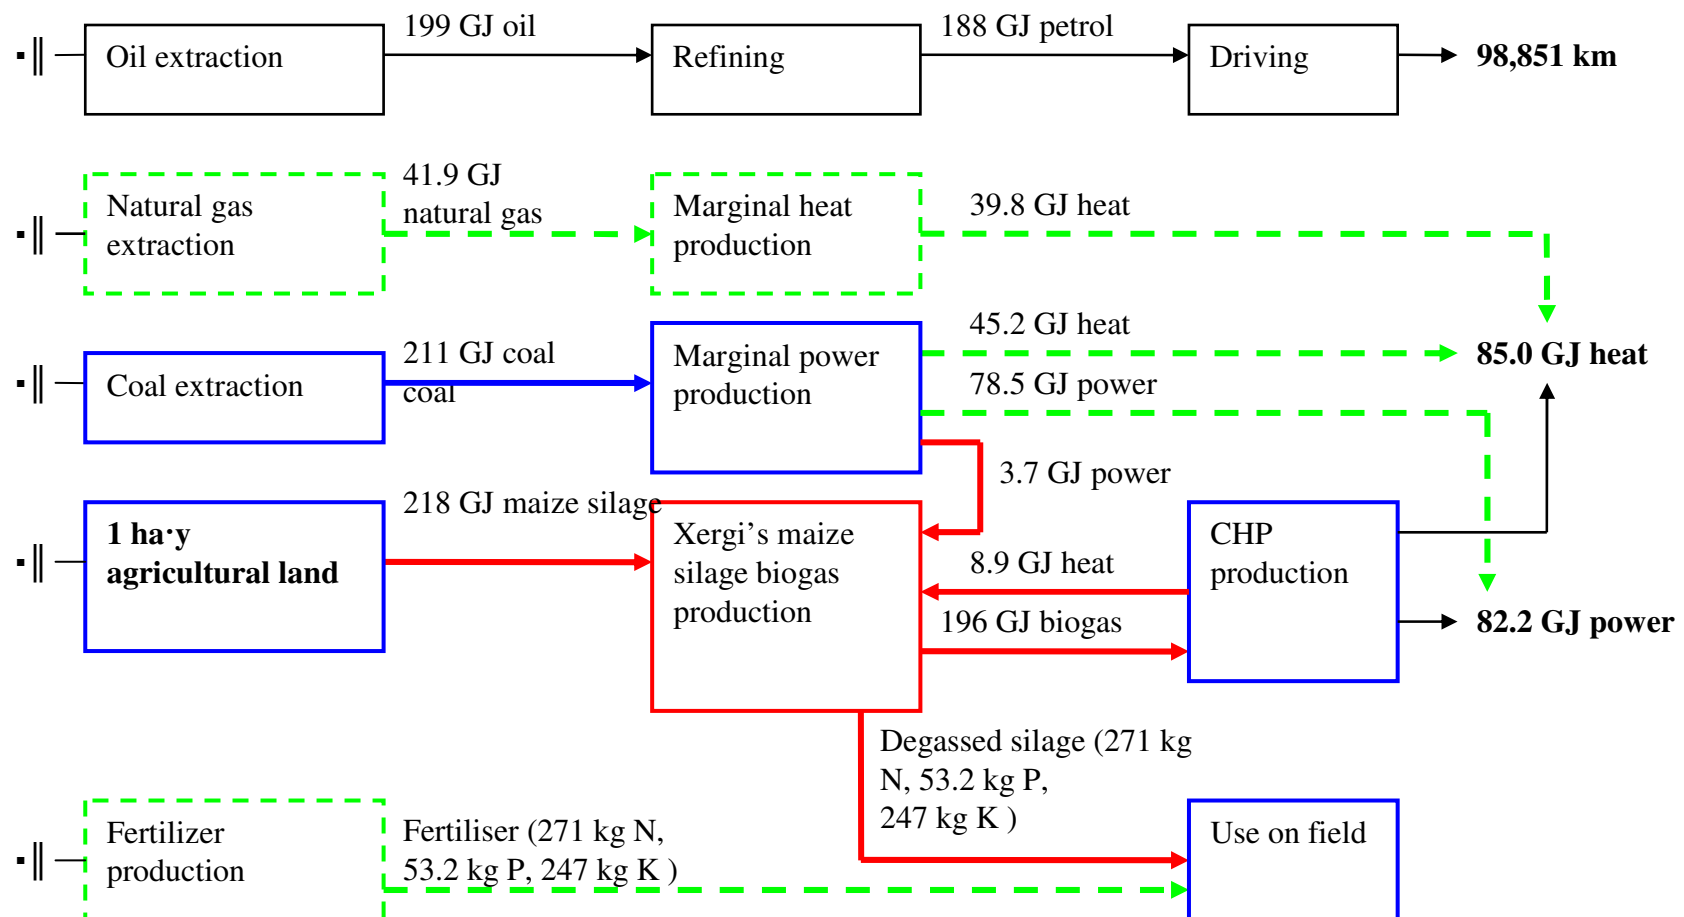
Oil extraction
199 GJ oil
Refining
188 GJ petrol
Driving
**98,851 km**

Natural gas extraction
41.9 GJ natural gas
Marginal heat production
39.8 GJ heat

Coal extraction
211 GJ coal coal
Marginal power production
45.2 GJ heat
**85.0 GJ heat**
78.5 GJ power
3.7 GJ power

**1 ha·y agricultural land**
218 GJ maize silage
Xergi's maize silage biogas production
8.9 GJ heat
196 GJ biogas
CHP production
**82.2 GJ power**

Degassed silage (271 kg N, 53.2 kg P, 247 kg K )

Fertilizer production
Fertiliser (271 kg N, 53.2 kg P, 247 kg K )
Use on field